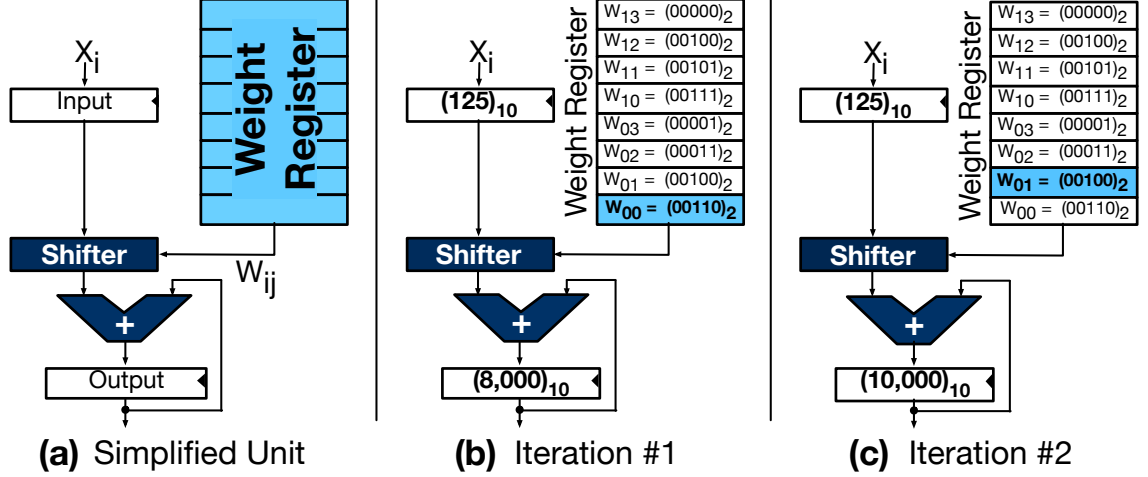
$X_i$

Input

Weight Register

Shifter

$W_{ij}$

+

Output

**(a)** Simplified Unit

$X_i$

$(125)_{10}$

Weight Register

$W_{13} = (00000)_2$
$W_{12} = (00100)_2$
$W_{11} = (00101)_2$
$W_{10} = (00111)_2$
$W_{03} = (00001)_2$
$W_{02} = (00011)_2$
$W_{01} = (00100)_2$
$W_{00} = (00110)_2$

Shifter

+

$(8,000)_{10}$

**(b)** Iteration #1

$X_i$

$(125)_{10}$

Weight Register

$W_{13} = (00000)_2$
$W_{12} = (00100)_2$
$W_{11} = (00101)_2$
$W_{10} = (00111)_2$
$W_{03} = (00001)_2$
$W_{02} = (00011)_2$
$W_{01} = (00100)_2$
$W_{00} = (00110)_2$

Shifter

+

$(10,000)_{10}$

**(c)** Iteration #2